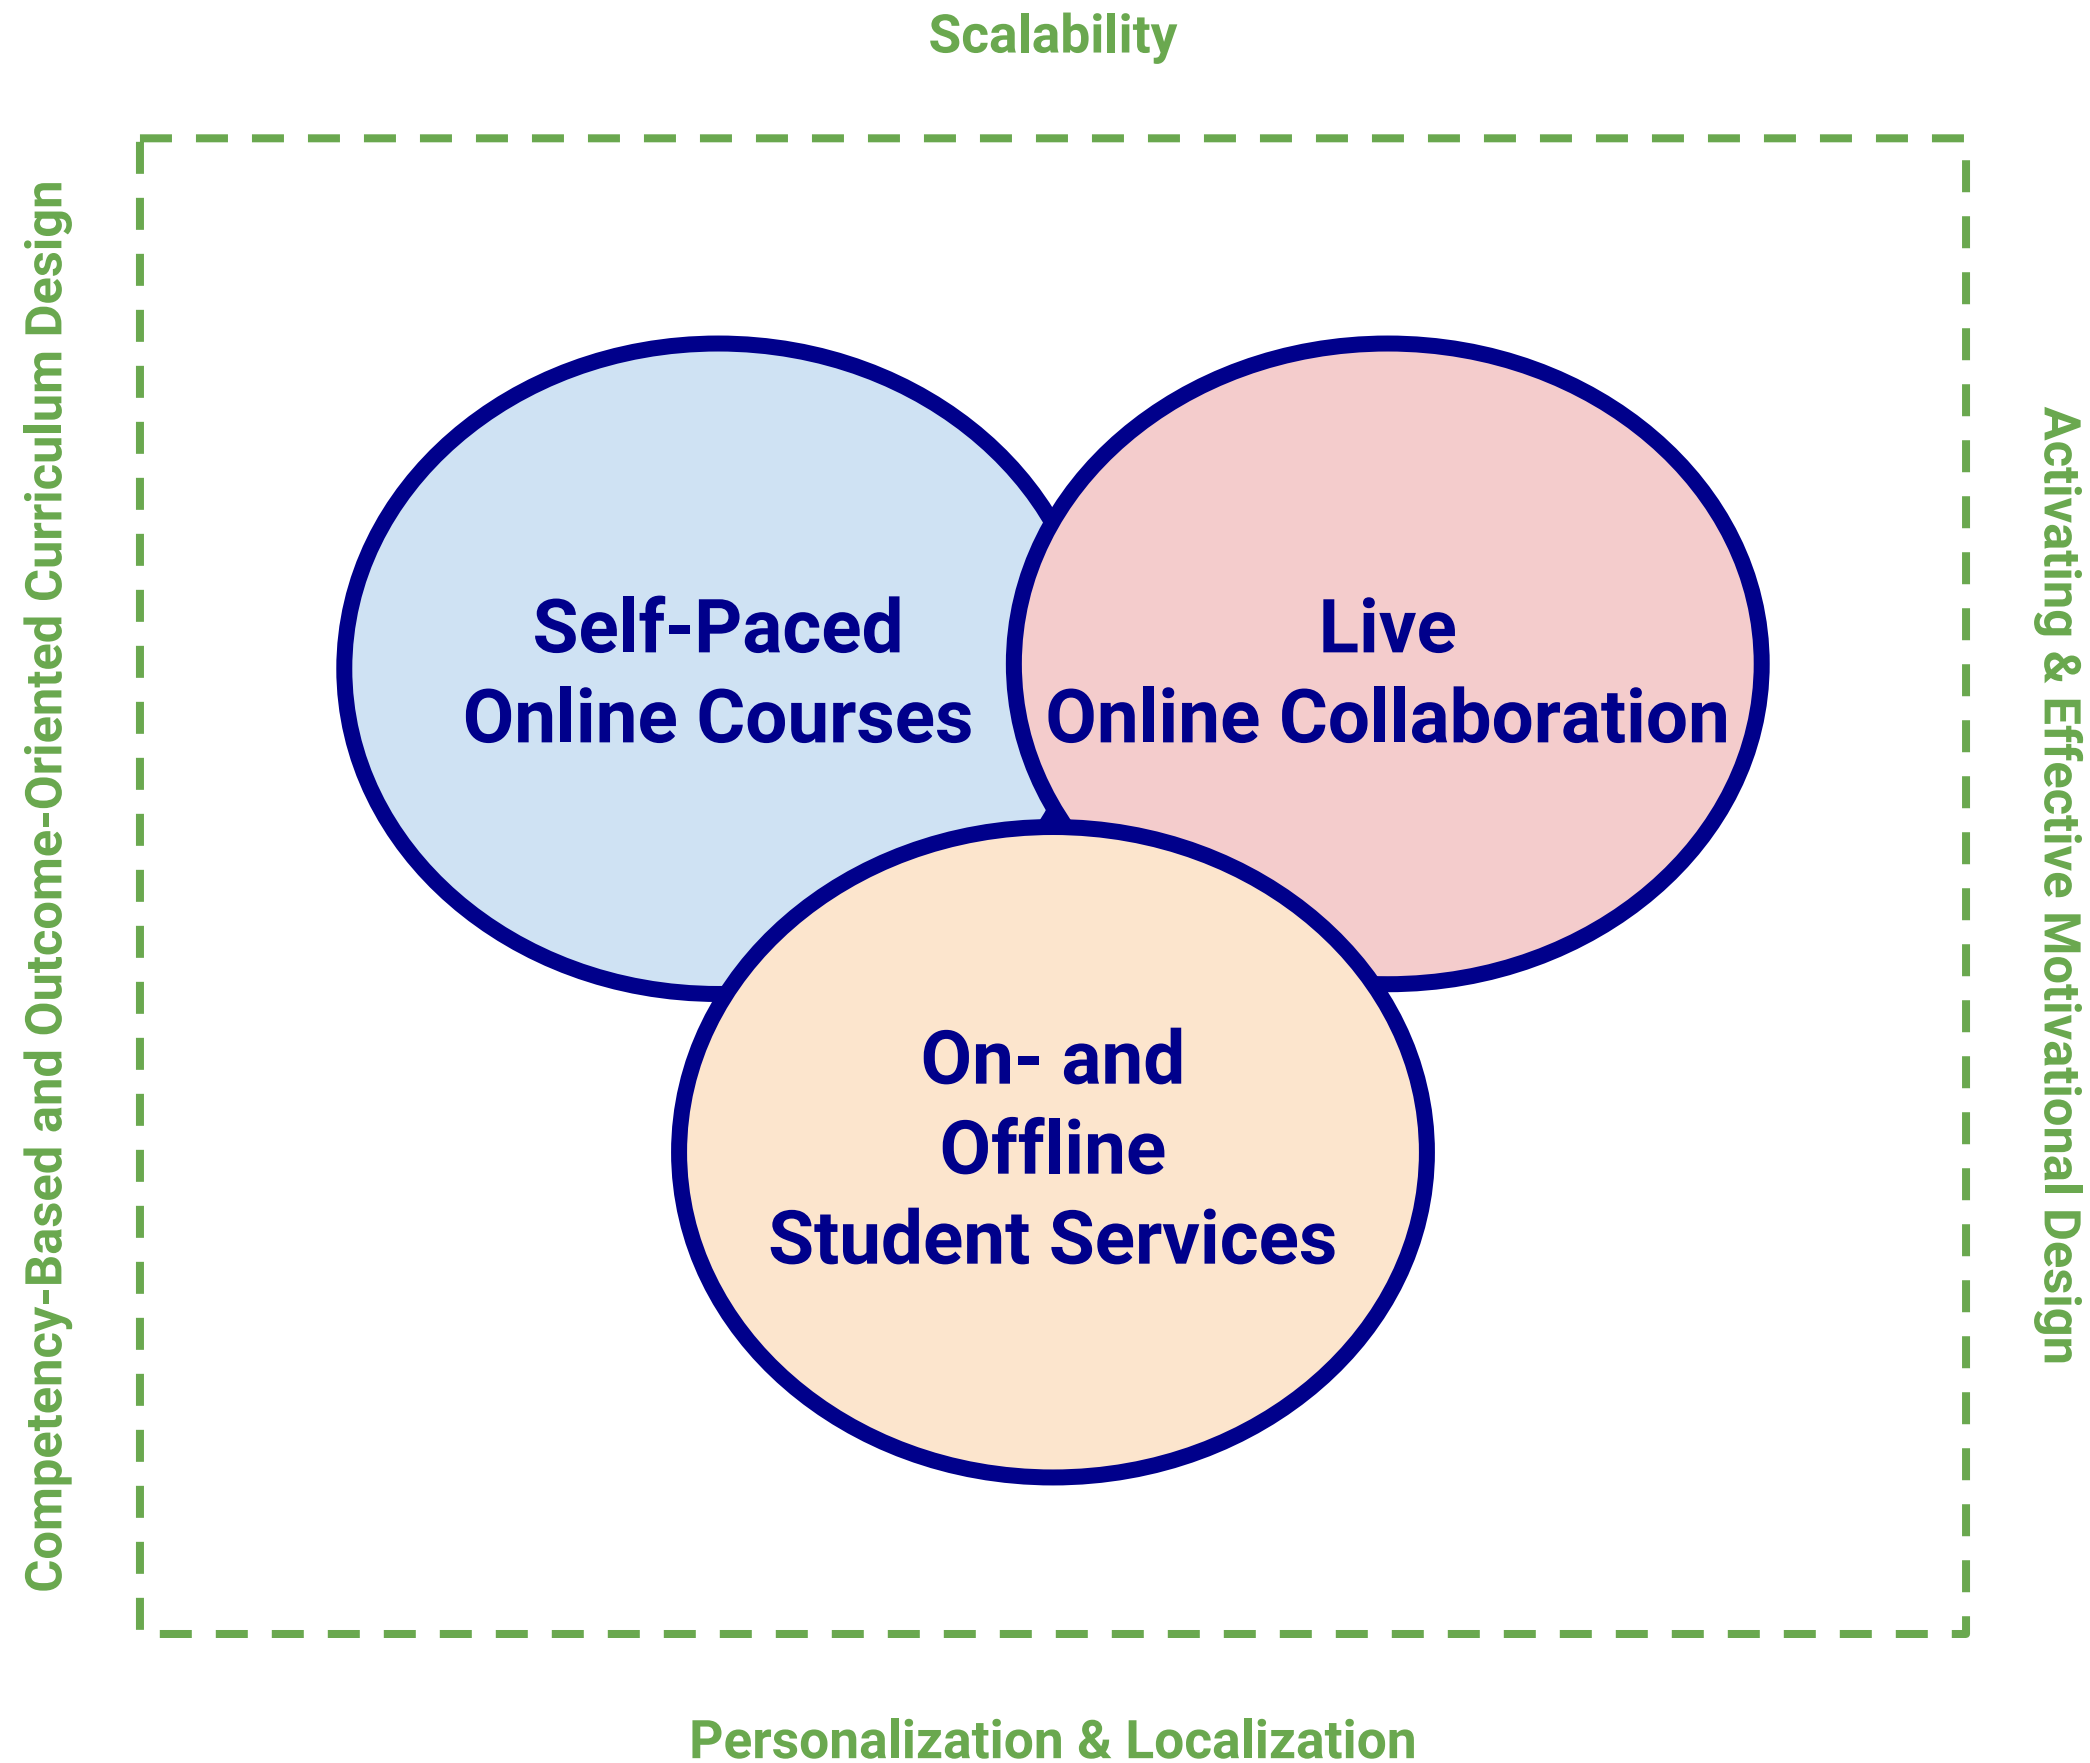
Scalability

Competency-Based and Outcome-Oriented Curriculum Design

Self-Paced
Online Courses

Live
Online Collaboration

On- and
Offline
Student Services

Activating & Effective Motivational Design

Personalization & Localization